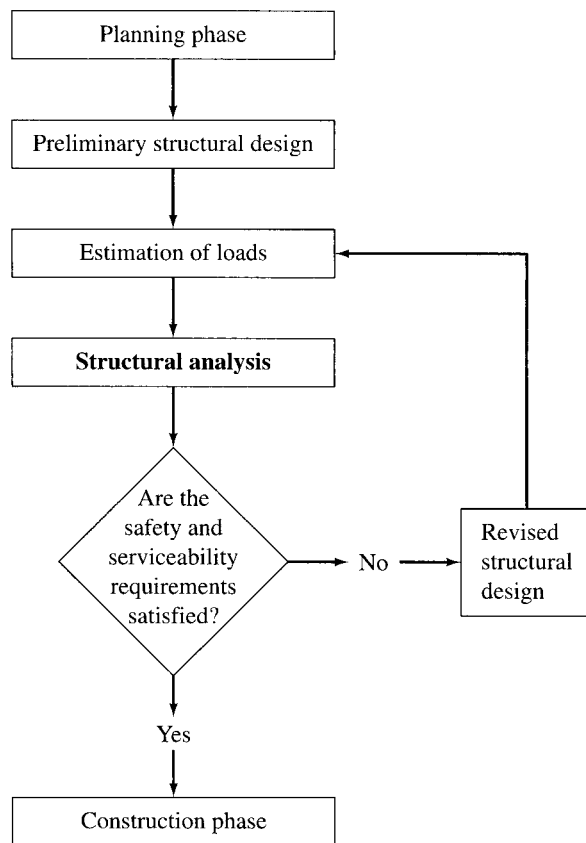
Planning phase

Preliminary structural design

Estimation of loads

Structural analysis

Are the safety and serviceability requirements satisfied?

No

Revised structural design

Yes

Construction phase